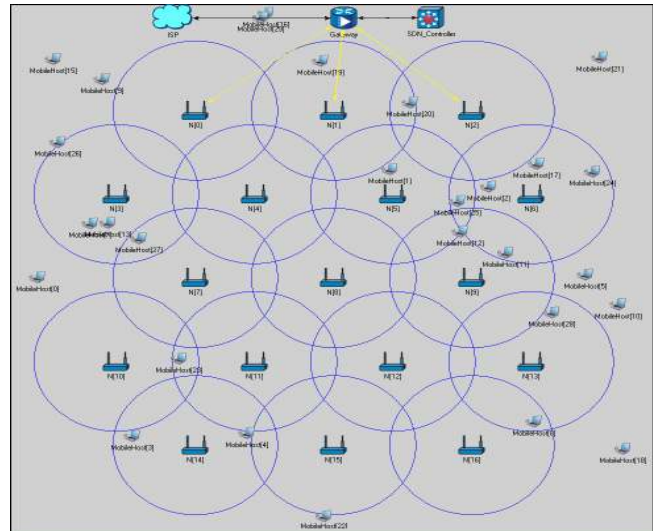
ISP
MobileHost[16]
MobileHost[29]
Gateway
SDN_Controller
MobileHost[15]
MobileHost[9]
MobileHost[19]
MobileHost[21]
MobileHost[20]
N[0]
N[1]
N[2]
MobileHost[26]
MobileHost[1]
MobileHost[17]
MobileHost[24]
MobileHost[2]
N[3]
N[4]
N[5]
N[6]
MobileHost[25]
MobileHost[13]
MobileHost[12]
MobileHost[27]
MobileHost[11]
MobileHost[0]
N[7]
N[8]
N[9]
MobileHost[5]
MobileHost[10]
MobileHost[28]
N[10]
MobileHost[23]
N[11]
N[12]
N[13]
MobileHost[3]
MobileHost[4]
MobileHost[6]
N[14]
N[15]
N[16]
MobileHost[18]
MobileHost[22]